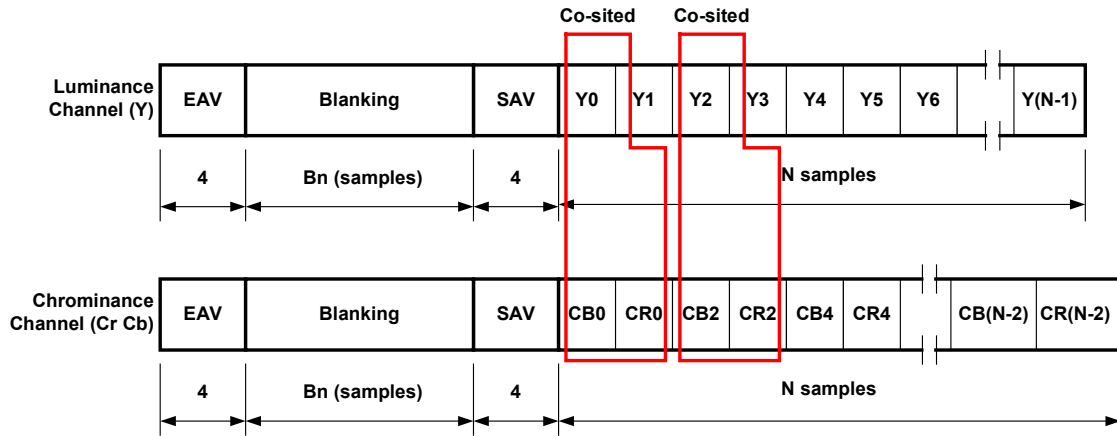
Co-sited Co-sited

Luminance Channel (Y)

| EAV | Blanking | SAV | Y0 | Y1 | Y2 | Y3 | Y4 | Y5 | Y6 | | Y(N-1) |
|---|---|---|---|---|---|---|---|---|---|---|---|

4 Bn (samples) 4 N samples

Chrominance Channel (Cr Cb)

| EAV | Blanking | SAV | CB0 | CR0 | CB2 | CR2 | CB4 | CR4 | | CB(N-2) | CR(N-2) |
|---|---|---|---|---|---|---|---|---|---|---|---|

4 Bn (samples) 4 N samples